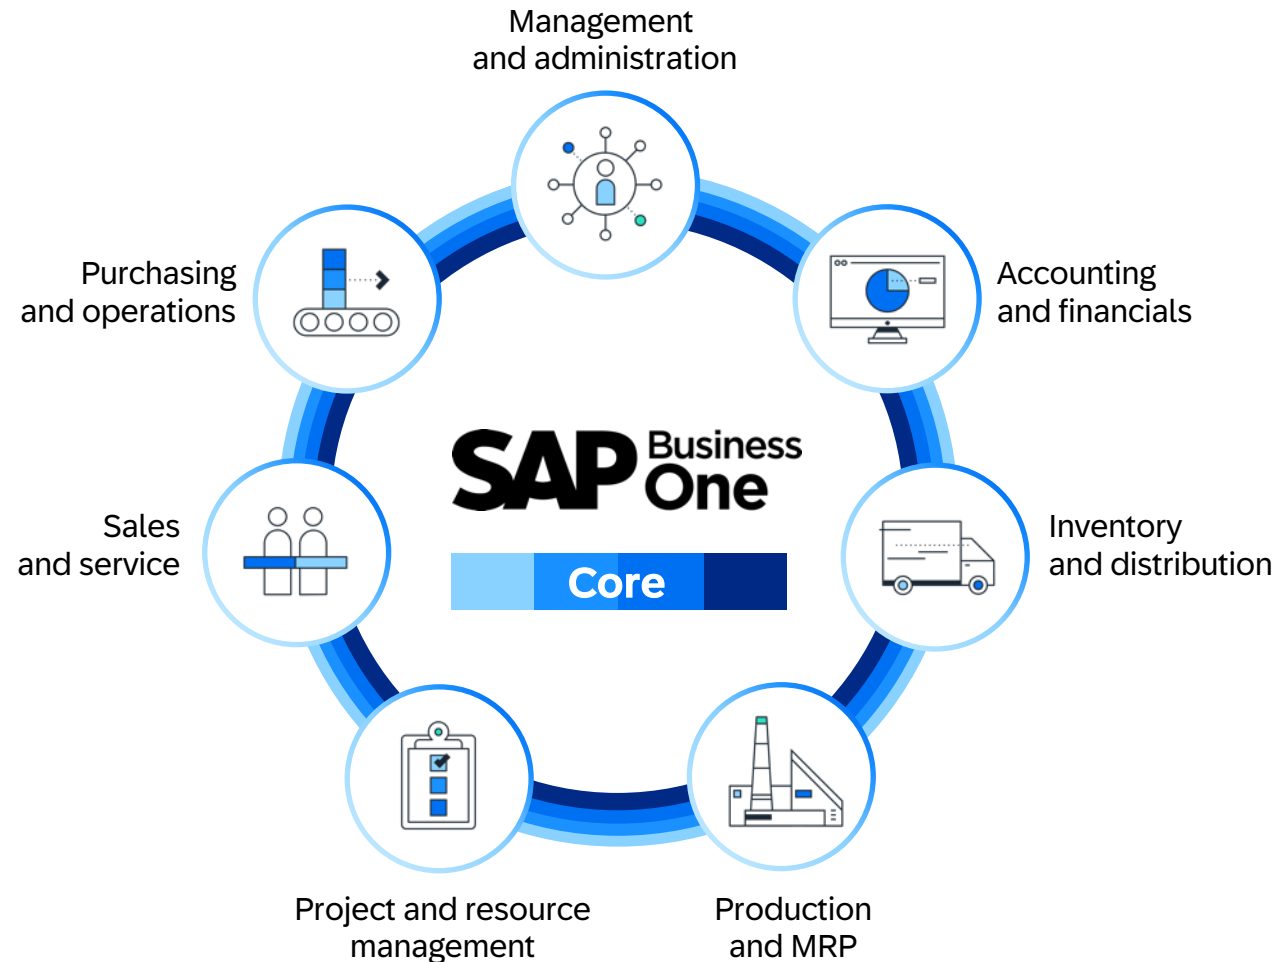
Management and administration

Purchasing and operations

Accounting and financials

SAP Business One

Core

Sales and service

Inventory and distribution

Project and resource management

Production and MRP